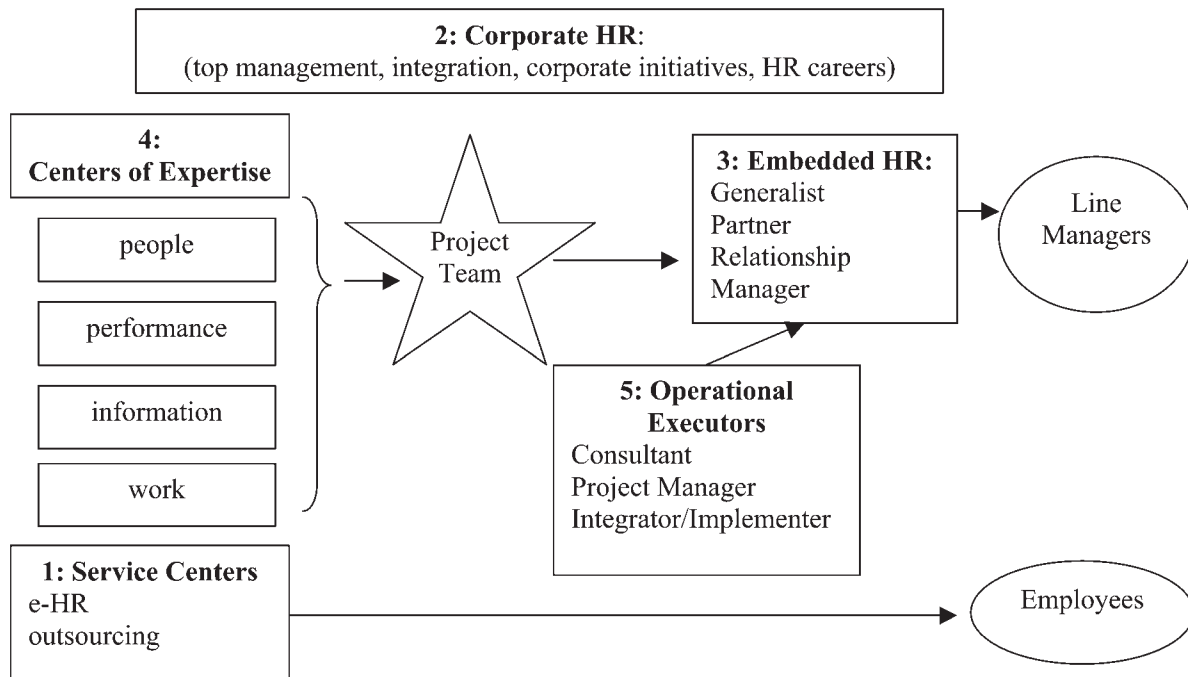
**2: Corporate HR**:
(top management, integration, corporate initiatives, HR careers)

**4:
Centers of Expertise**

people

performance

information

work

Project Team

**3: Embedded HR:**
Generalist
Partner
Relationship
Manager

Line Managers

**5: Operational Executors**
Consultant
Project Manager
Integrator/Implementer

**1: Service Centers**
e-HR
outsourcing

Employees